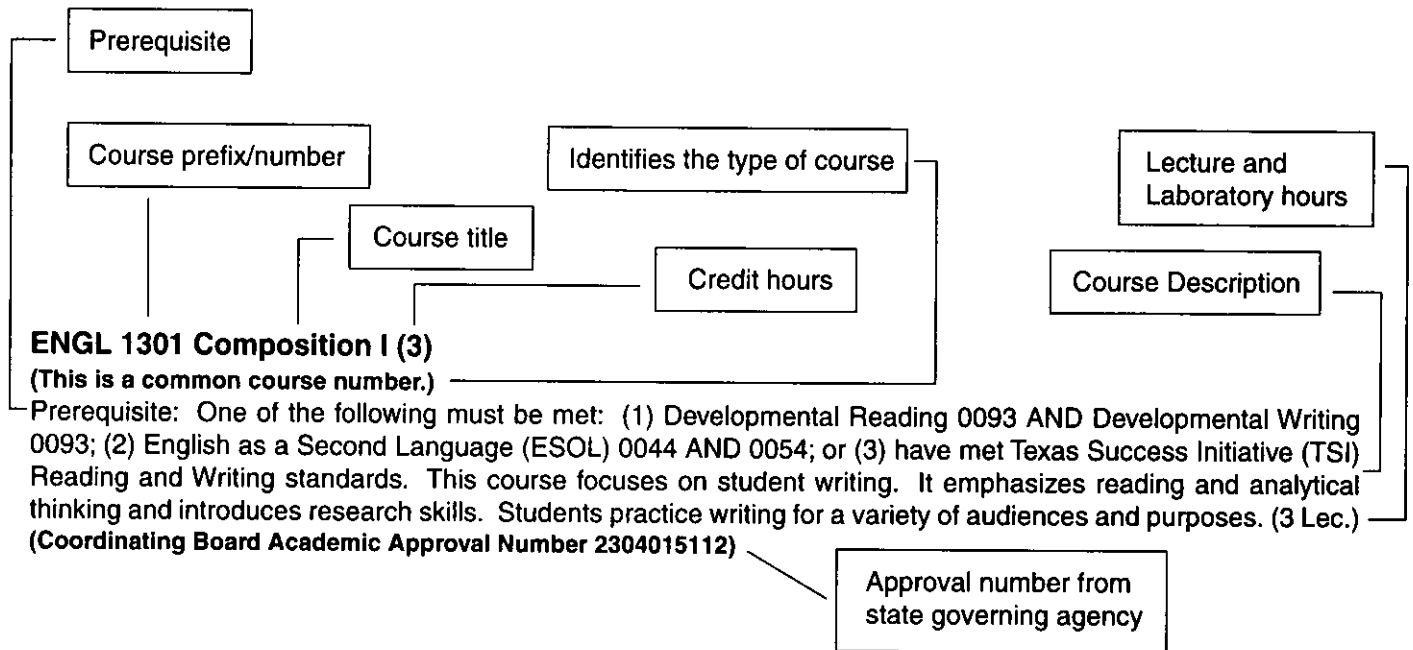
Prerequisite

Course prefix/number

Identifies the type of course

Lecture and Laboratory hours

Course title

Credit hours

Course Description

**ENGL 1301 Composition I (3)**
**(This is a common course number.)**
Prerequisite: One of the following must be met: (1) Developmental Reading 0093 AND Developmental Writing 0093; (2) English as a Second Language (ESOL) 0044 AND 0054; or (3) have met Texas Success Initiative (TSI) Reading and Writing standards. This course focuses on student writing. It emphasizes reading and analytical thinking and introduces research skills. Students practice writing for a variety of audiences and purposes. (3 Lec.)
**(Coordinating Board Academic Approval Number 2304015112)**

Approval number from state governing agency